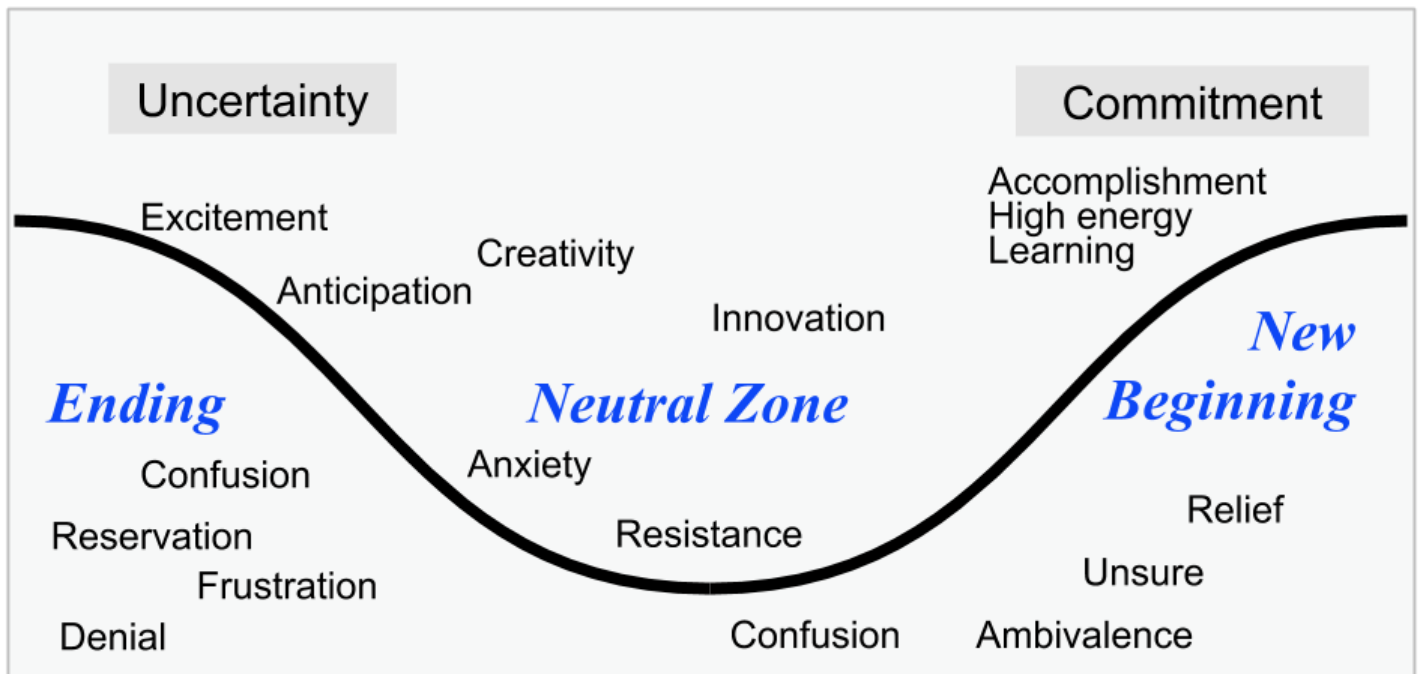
Uncertainty

Commitment

Excitement

Creativity

Anticipation

Accomplishment
High energy
Learning

Innovation

New Beginning

Ending

Neutral Zone

Confusion

Anxiety

Reservation

Resistance

Relief

Frustration

Unsure

Denial

Confusion

Ambivalence